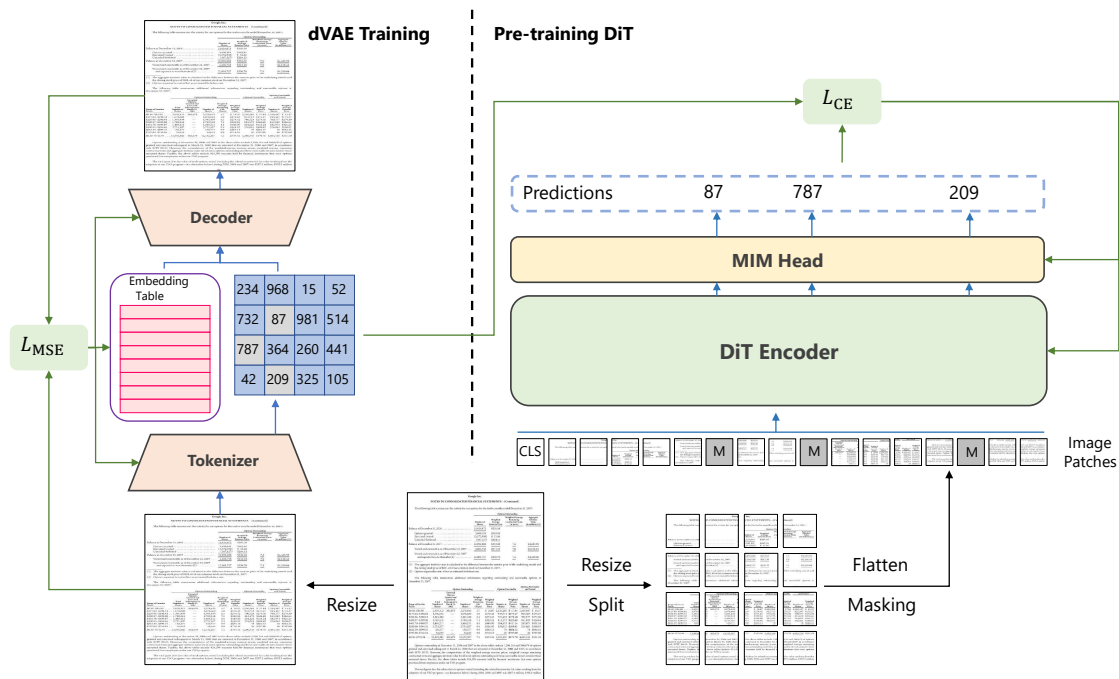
dVAE Training

Pre-training DiT

$L_{\text{CE}}$

Predictions 87 787 209

MIM Head

DiT Encoder

Decoder

Embedding Table

| 234 | 968 | 15 | 52 |
|---|---|---|---|
| 732 | 87 | 981 | 514 |
| 787 | 364 | 260 | 441 |
| 42 | 209 | 325 | 105 |

$L_{\text{MSE}}$

Tokenizer

CLS M M M

Image Patches

Resize

Resize

Split

Flatten

Masking